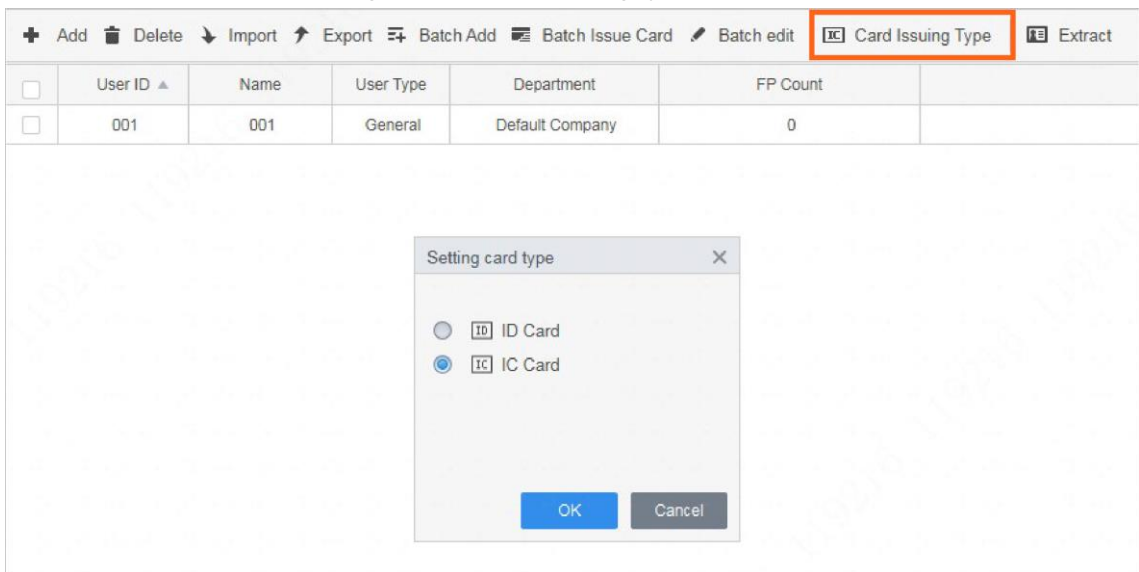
Add Delete Import Export Batch Add Batch Issue Card Batch edit IC Card Issuing Type Extract

| | User ID ▲ | Name | User Type | Department | FP Count |
|---|---|---|---|---|---|
| | 001 | 001 | General | Default Company | 0 |

Setting card type ×

ID ID Card
IC IC Card

OK Cancel